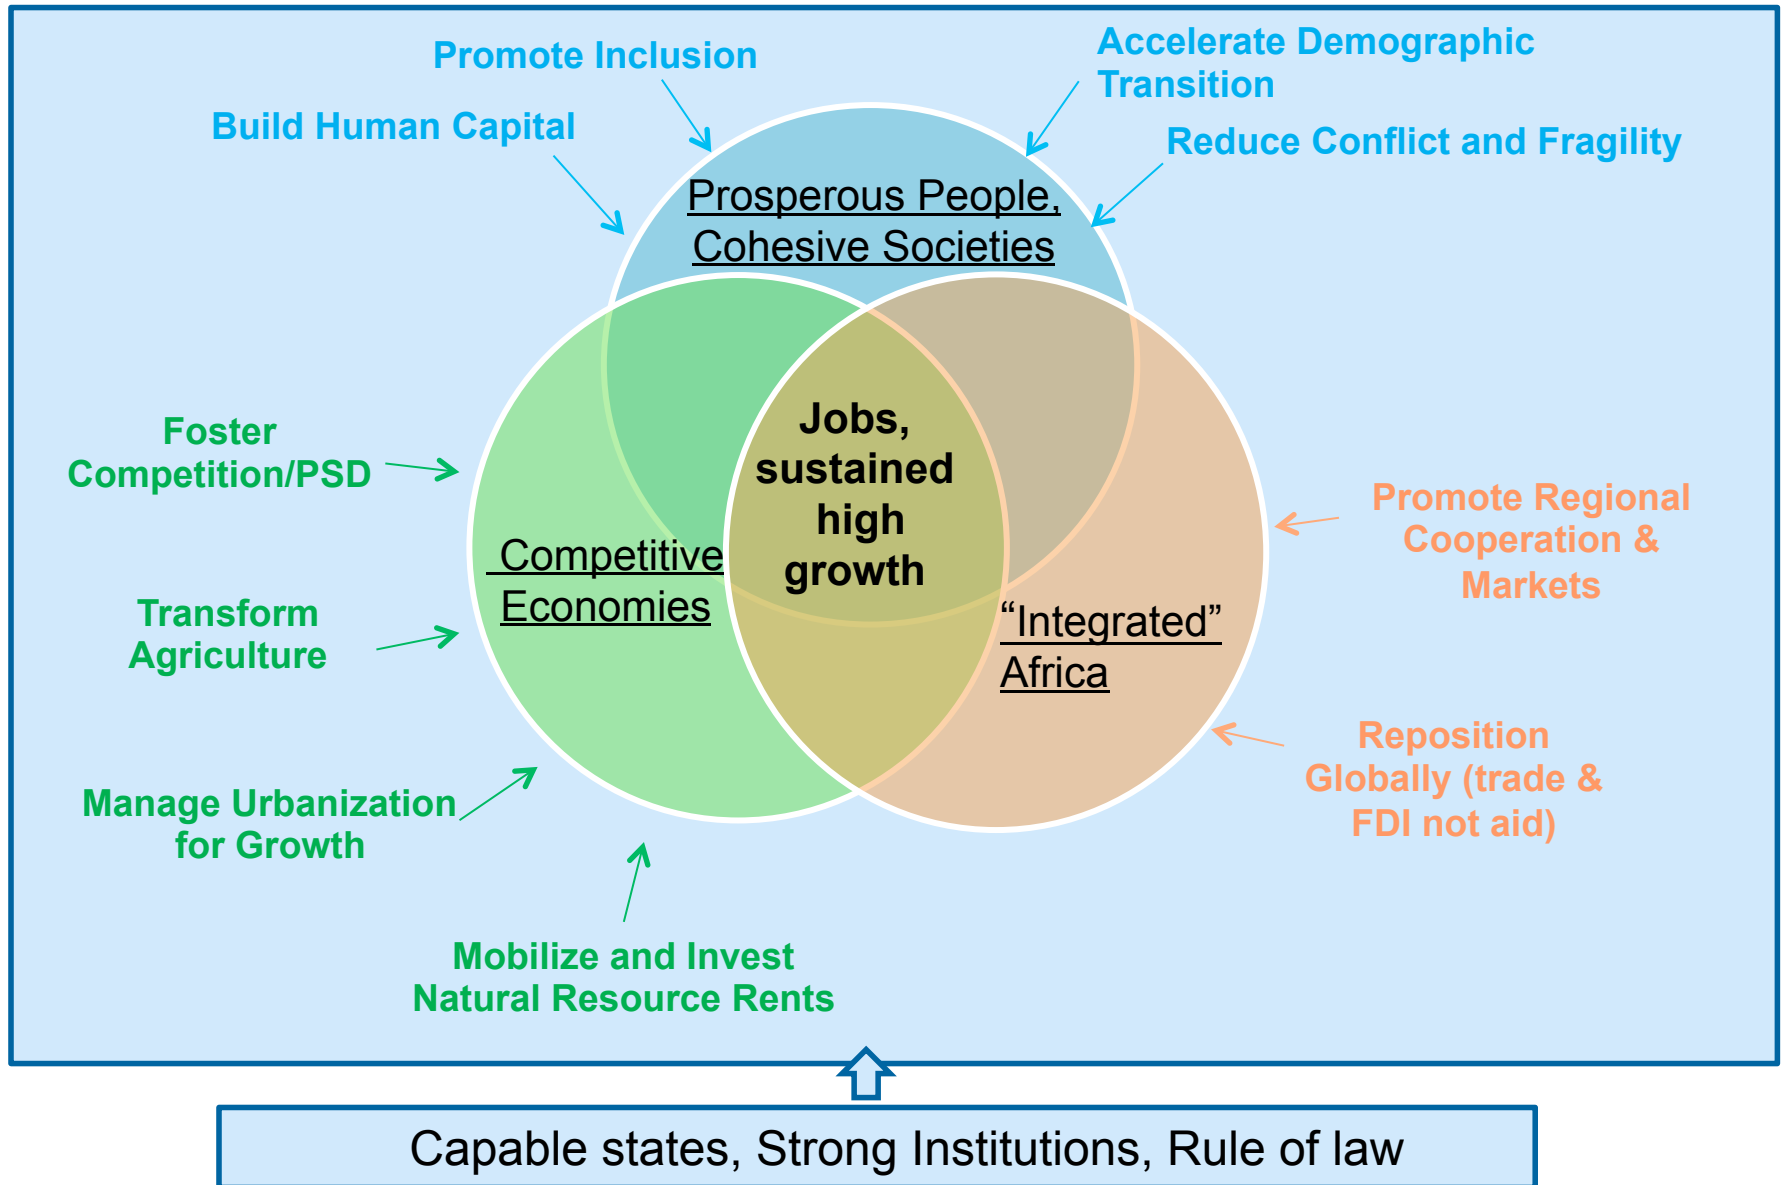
Promote Inclusion

Accelerate Demographic Transition

Build Human Capital

Reduce Conflict and Fragility

Prosperous People, Cohesive Societies

Jobs, sustained high growth

Foster Competition/PSD

Competitive Economies

Promote Regional Cooperation & Markets

Transform Agriculture

"Integrated" Africa

Reposition Globally (trade & FDI not aid)

Manage Urbanization for Growth

Mobilize and Invest Natural Resource Rents

Capable states, Strong Institutions, Rule of law